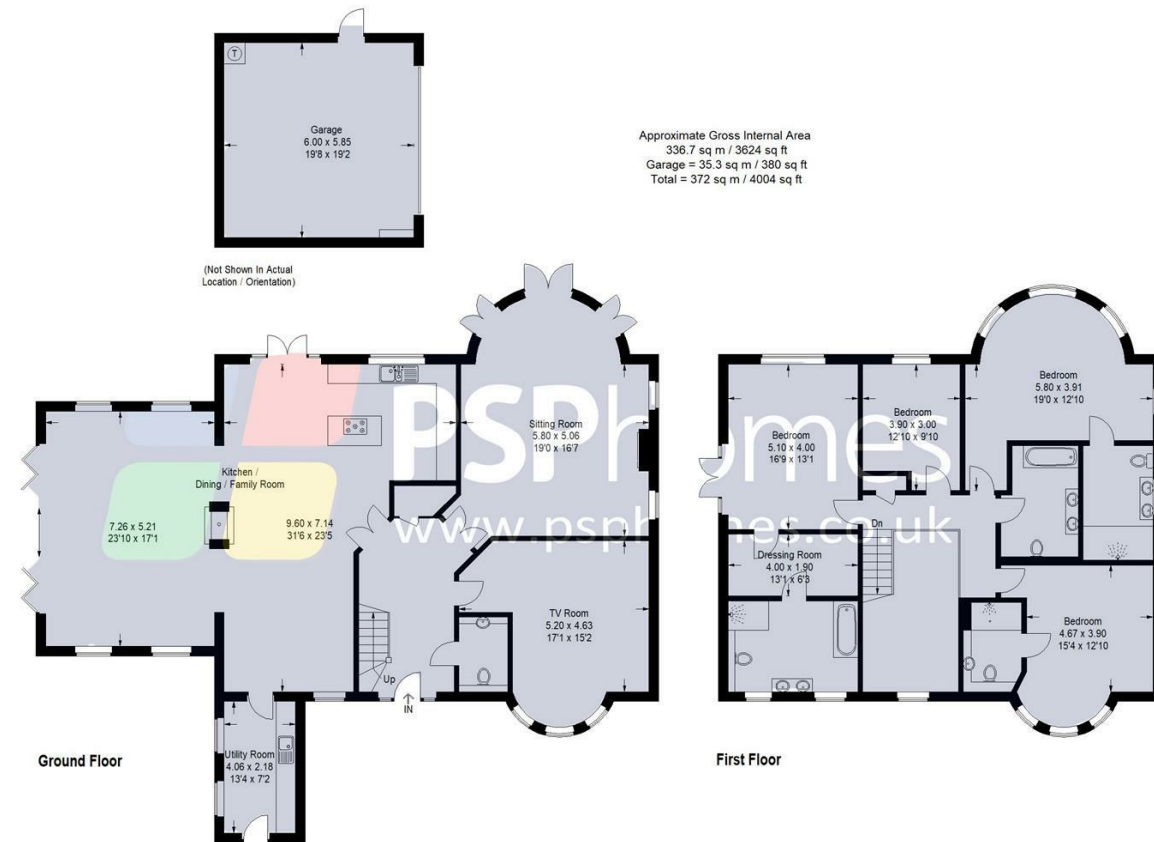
Garage
6.00 x 5.85
19'8 x 19'2

Approximate Gross Internal Area
336.7 sq m / 3624 sq ft
Garage = 35.3 sq m / 380 sq ft
Total = 372 sq m / 4004 sq ft

(Not Shown In Actual Location / Orientation)

Sitting Room
5.80 x 5.06
19'0 x 16'7

Kitchen / Dining / Family Room

7.26 x 5.21
23'10 x 17'1

9.60 x 7.14
31'6 x 23'5

TV Room
5.20 x 4.63
17'1 x 15'2

Up

IN

Utility Room
4.06 x 2.18
13'4 x 7'2

Ground Floor

Bedroom
5.10 x 4.00
16'9 x 13'1

Bedroom
3.90 x 3.00
12'10 x 9'10

Bedroom
5.80 x 3.91
19'0 x 12'10

Dn

Dressing Room
4.00 x 1.90
13'1 x 6'3

Bedroom
4.67 x 3.90
15'4 x 12'10

First Floor

PSPhomes
www.psphomes.co.uk